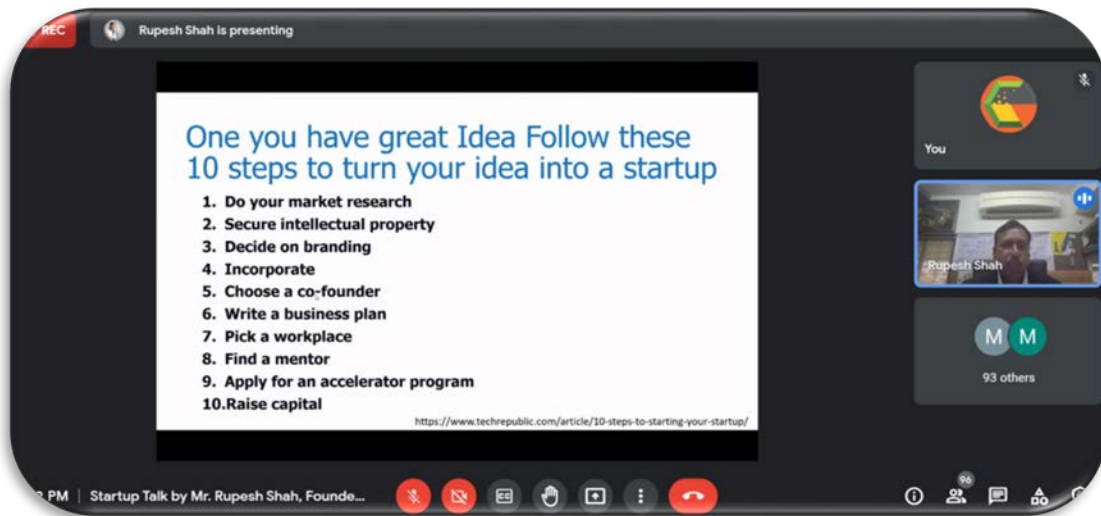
REC

Rupesh Shah is presenting

One you have great Idea Follow these 10 steps to turn your idea into a startup

1. Do your market research
2. Secure intellectual property
3. Decide on branding
4. Incorporate
5. Choose a co-founder
6. Write a business plan
7. Pick a workplace
8. Find a mentor
9. Apply for an accelerator program
10. Raise capital

https://www.techrepublic.com/article/10-steps-to-starting-your-startup/

You

Rupesh Shah

M M

93 others

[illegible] PM | Startup Talk by Mr. Rupesh Shah, Founde...

96